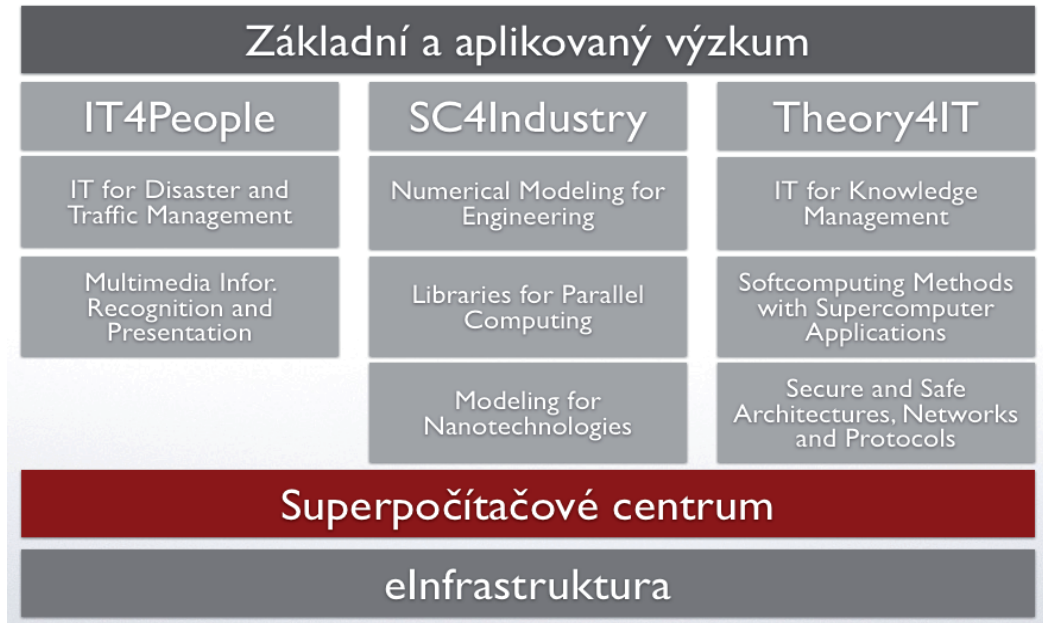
Základní a aplikovaný výzkum

IT4People

IT for Disaster and Traffic Management

Multimedia Infor. Recognition and Presentation

SC4Industry

Numerical Modeling for Engineering

Libraries for Parallel Computing

Modeling for Nanotechnologies

Theory4IT

IT for Knowledge Management

Softcomputing Methods with Supercomputer Applications

Secure and Safe Architectures, Networks and Protocols

Superpočítačové centrum

eInfrastruktura